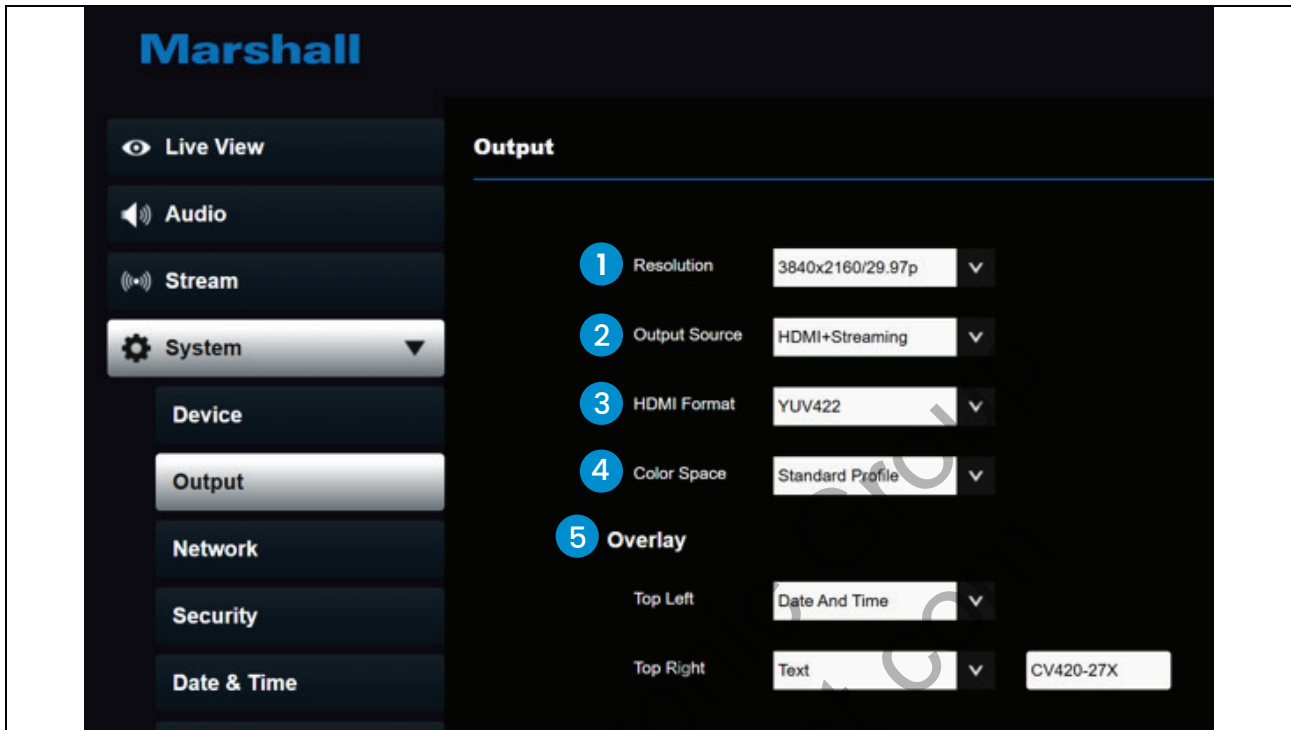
Marshall

Live View

Audio

Stream

System

Device

Output

Network

Security

Date & Time

Output

1 Resolution 3840x2160/29.97p

2 Output Source HDMI+Streaming

3 HDMI Format YUV422

4 Color Space Standard Profile

5 Overlay

Top Left Date And Time

Top Right Text CV420-27X